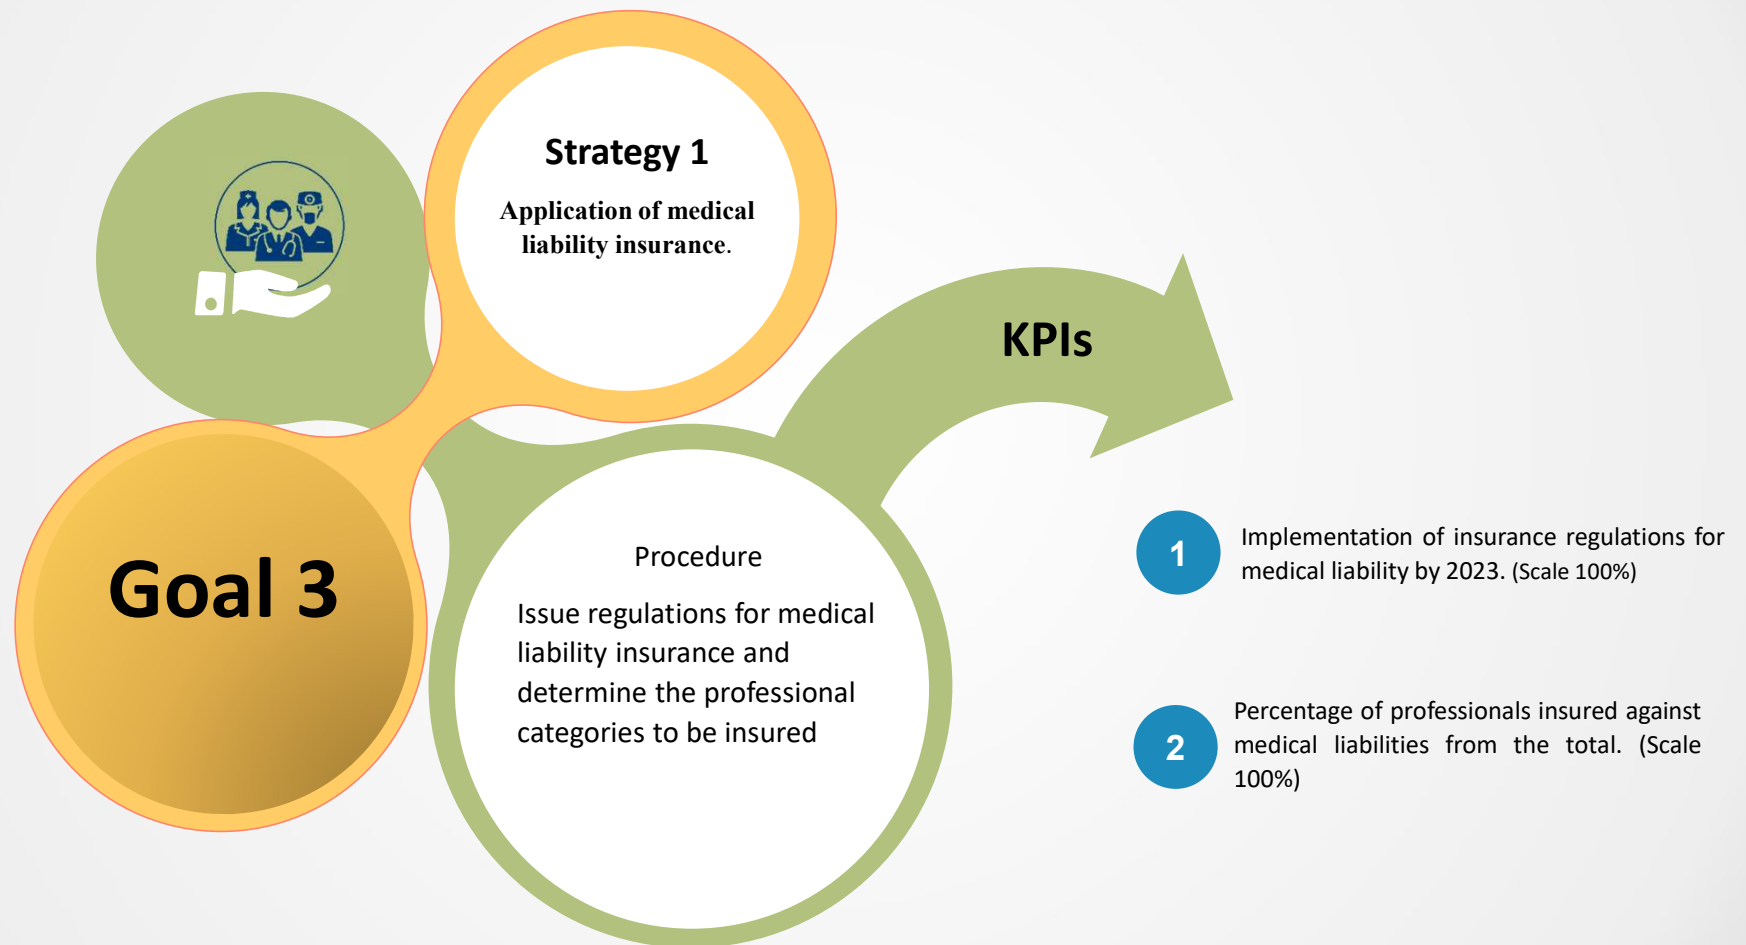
Strategy 1

Application of medical liability insurance.

KPIs

Goal 3

Procedure

Issue regulations for medical liability insurance and determine the professional categories to be insured

1

Implementation of insurance regulations for medical liability by 2023. (Scale 100%)

2

Percentage of professionals insured against medical liabilities from the total. (Scale 100%)